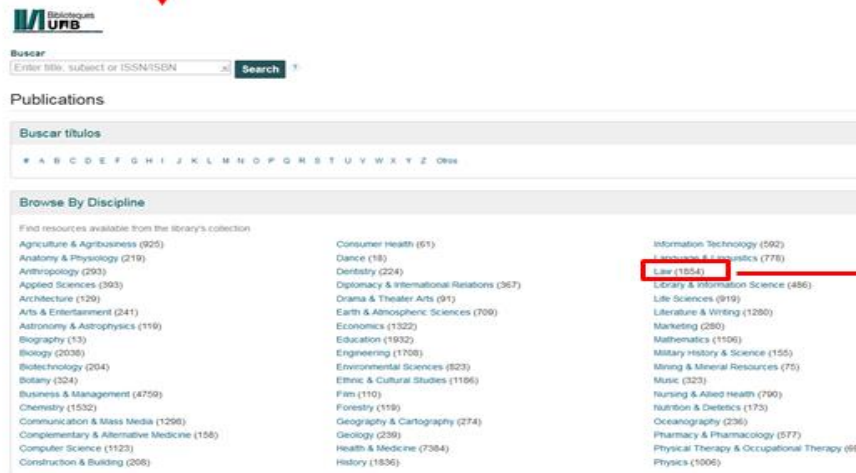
Biblioteques UAB

Buscar
Enter title, subject or ISSN/ISBN
Search
?

Publications

Buscar títulos

# A B C D E F G H I J K L M N O P Q R S T U V W X Y Z Otros

Browse By Discipline

Find resources available from the library's collection

Agriculture & Agribusiness (925)
Anatomy & Physiology (219)
Anthropology (293)
Applied Sciences (393)
Architecture (129)
Arts & Entertainment (241)
Astronomy & Astrophysics (119)
Biography (13)
Biology (2038)
Biotechnology (204)
Botany (324)
Business & Management (4759)
Chemistry (1532)
Communication & Mass Media (1298)
Complementary & Alternative Medicine (158)
Computer Science (1123)
Construction & Building (208)

Consumer Health (61)
Dance (18)
Dentistry (224)
Diplomacy & International Relations (367)
Drama & Theater Arts (91)
Earth & Atmospheric Sciences (709)
Economics (1322)
Education (1932)
Engineering (1708)
Environmental Sciences (823)
Ethnic & Cultural Studies (1186)
Film (110)
Forestry (119)
Geography & Cartography (274)
Geology (239)
Health & Medicine (7364)
History (1836)

Information Technology (592)
Language & Linguistics (778)
Law (1854)
Library & Information Science (486)
Life Sciences (919)
Literature & Writing (1280)
Marketing (280)
Mathematics (1106)
Military History & Science (155)
Mining & Mineral Resources (75)
Music (323)
Nursing & Allied Health (790)
Nutrition & Dietetics (173)
Oceanography (236)
Pharmacy & Pharmacology (577)
Physical Therapy & Occupational Therapy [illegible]
Physics (1006)